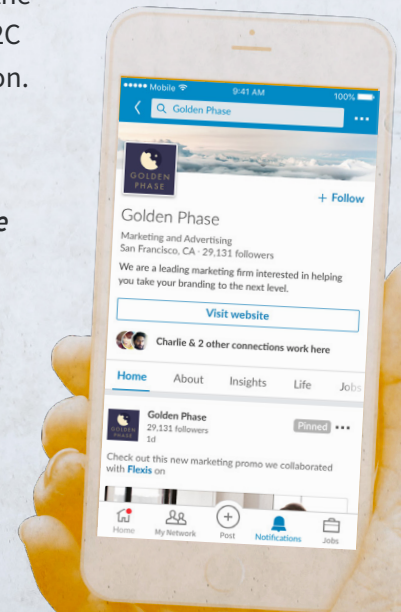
he
2C
on.

e

••••• Mobile
9:41 AM
100%

Golden Phase

GOLDEN PHASE

+ Follow

Golden Phase

Marketing and Advertising
San Francisco, CA · 29,131 followers

We are a leading marketing firm interested in helping you take your branding to the next level.

Visit website

Charlie & 2 other connections work here

Home
About
Insights
Life
Jobs

Golden Phase
29,131 followers
1d

Pinned

Check out this new marketing promo we collaborated with Flexis on

Home
My Network
Post
Notifications
Jobs